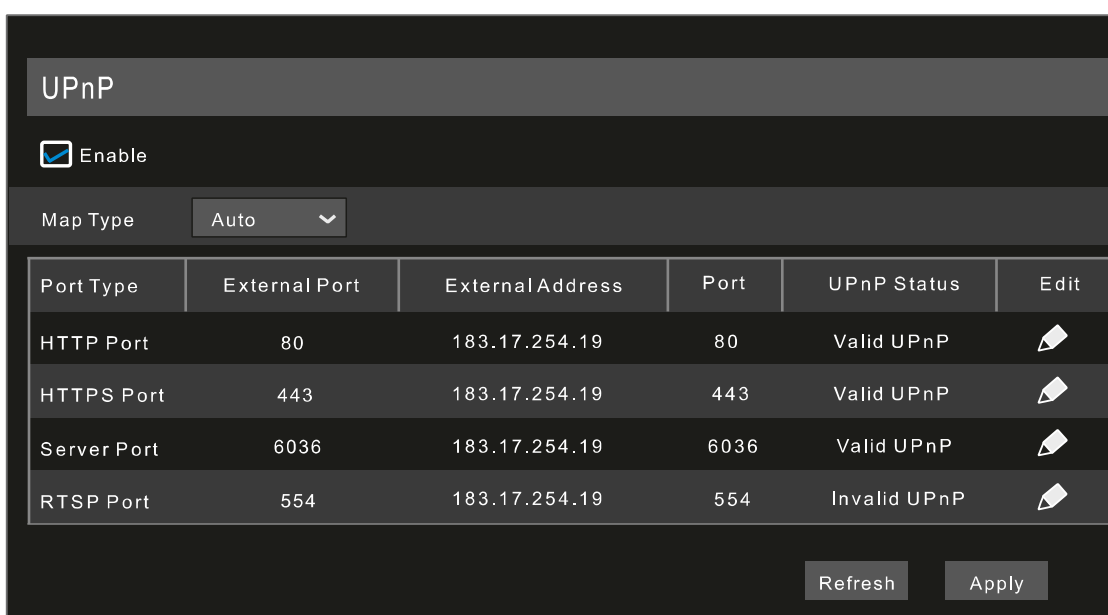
UPnP

Enable

Map Type Auto

| Port Type | External Port | External Address | Port | UPnP Status | Edit |
|---|---|---|---|---|---|
| HTTP Port | 80 | 183.17.254.19 | 80 | Valid UPnP | |
| HTTPS Port | 443 | 183.17.254.19 | 443 | Valid UPnP | |
| Server Port | 6036 | 183.17.254.19 | 6036 | Valid UPnP | |
| RTSP Port | 554 | 183.17.254.19 | 554 | Invalid UPnP | |

Refresh Apply